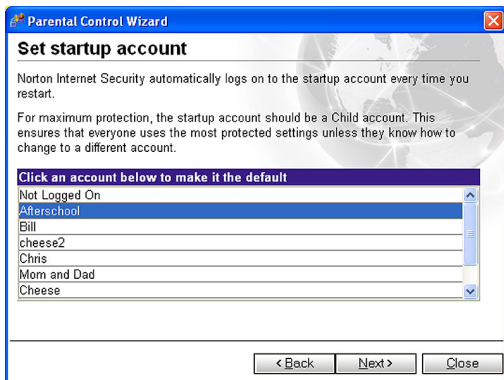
Parental Control Wizard

Set startup account

Norton Internet Security automatically logs on to the startup account every time you restart.

For maximum protection, the startup account should be a Child account. This ensures that everyone uses the most protected settings unless they know how to change to a different account.

Click an account below to make it the default

Not Logged On
Afterschool
Bill
cheese2
Chris
Mom and Dad
Cheese

< Back
Next >
Close